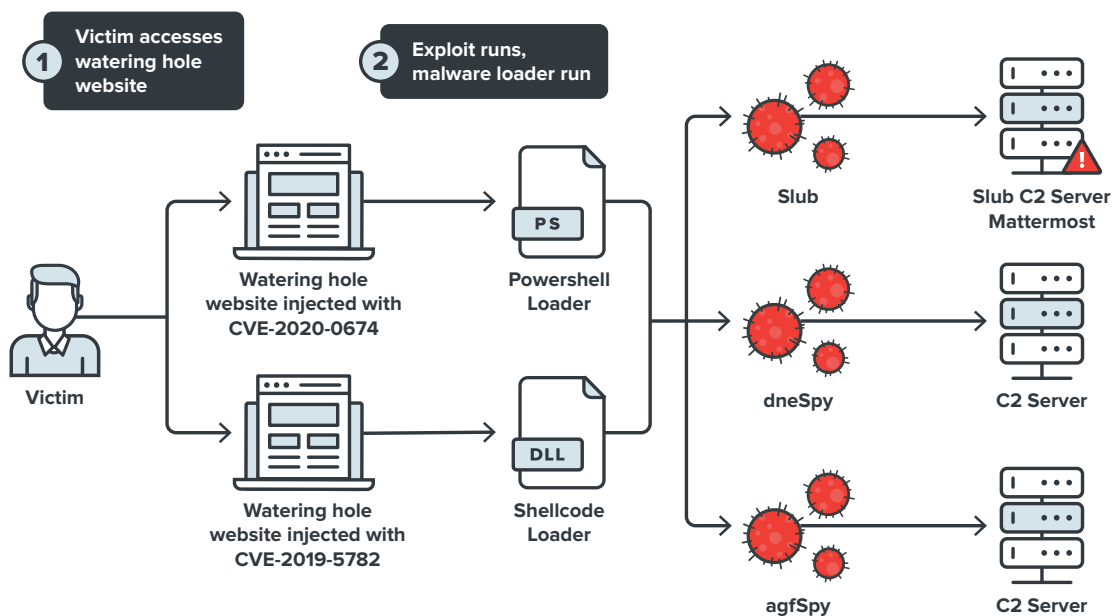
1 Victim accesses watering hole website

2 Exploit runs, malware loader run

Victim

Watering hole website injected with CVE-2020-0674

Watering hole website injected with CVE-2019-5782

PS

Powershell Loader

DLL

Shellcode Loader

Slub

dneSpy

agfSpy

Slub C2 Server Mattermost

C2 Server

C2 Server